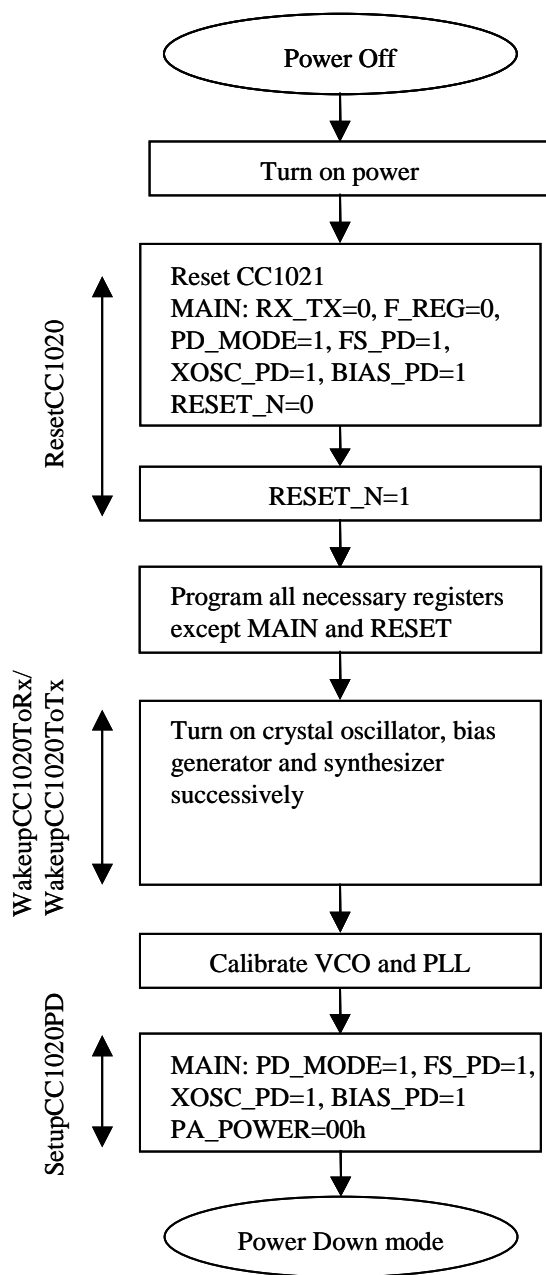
Power Off

Turn on power

ResetCC1020

Reset CC1021
MAIN: RX_TX=0, F_REG=0, PD_MODE=1, FS_PD=1, XOSC_PD=1, BIAS_PD=1
RESET_N=0

RESET_N=1

Program all necessary registers except MAIN and RESET

WakeupCC1020ToRx/
WakeupCC1020ToTx

Turn on crystal oscillator, bias generator and synthesizer successively

Calibrate VCO and PLL

SetupCC1020PD

MAIN: PD_MODE=1, FS_PD=1, XOSC_PD=1, BIAS_PD=1
PA_POWER=00h

Power Down mode